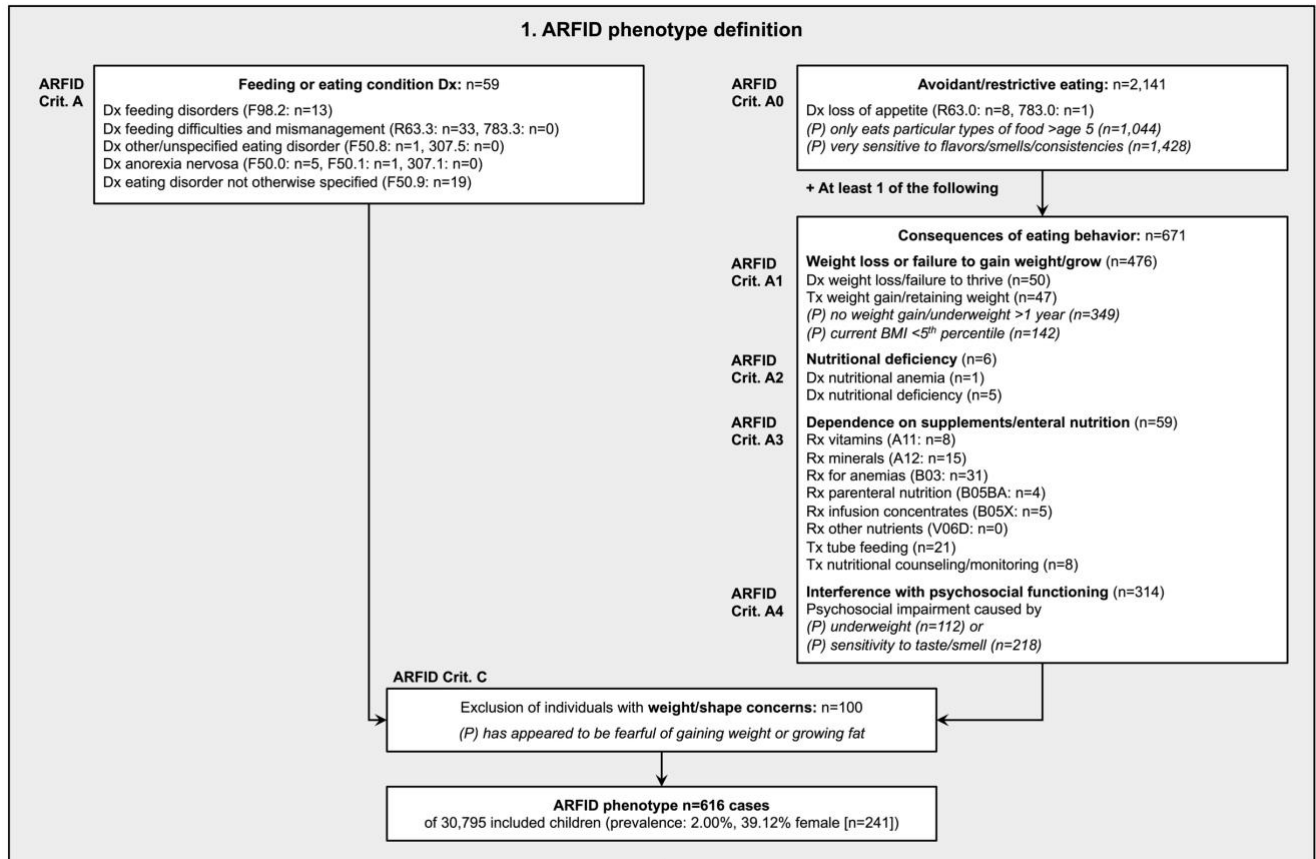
1. ARFID phenotype definition

ARFID Crit. A

Feeding or eating condition Dx: n=59
Dx feeding disorders (F98.2: n=13)
Dx feeding difficulties and mismanagement (R63.3: n=33, 783.3: n=0)
Dx other/unspecified eating disorder (F50.8: n=1, 307.5: n=0)
Dx anorexia nervosa (F50.0: n=5, F50.1: n=1, 307.1: n=0)
Dx eating disorder not otherwise specified (F50.9: n=19)

ARFID Crit. A0

Avoidant/restrictive eating: n=2,141
Dx loss of appetite (R63.0: n=8, 783.0: n=1)
(P) only eats particular types of food >age 5 (n=1,044)
(P) very sensitive to flavors/smells/consistencies (n=1,428)

+ At least 1 of the following

Consequences of eating behavior: n=671

ARFID Crit. A1
Weight loss or failure to gain weight/grow (n=476)
Dx weight loss/failure to thrive (n=50)
Tx weight gain/retaining weight (n=47)
(P) no weight gain/underweight >1 year (n=349)
(P) current BMI <$5^{th}$ percentile (n=142)

ARFID Crit. A2
Nutritional deficiency (n=6)
Dx nutritional anemia (n=1)
Dx nutritional deficiency (n=5)

ARFID Crit. A3
Dependence on supplements/enteral nutrition (n=59)
Rx vitamins (A11: n=8)
Rx minerals (A12: n=15)
Rx for anemias (B03: n=31)
Rx parenteral nutrition (B05BA: n=4)
Rx infusion concentrates (B05X: n=5)
Rx other nutrients (V06D: n=0)
Tx tube feeding (n=21)
Tx nutritional counseling/monitoring (n=8)

ARFID Crit. A4
Interference with psychosocial functioning (n=314)
Psychosocial impairment caused by
(P) underweight (n=112) or
(P) sensitivity to taste/smell (n=218)

ARFID Crit. C

Exclusion of individuals with weight/shape concerns: n=100
(P) has appeared to be fearful of gaining weight or growing fat

ARFID phenotype n=616 cases
of 30,795 included children (prevalence: 2.00%, 39.12% female [n=241])